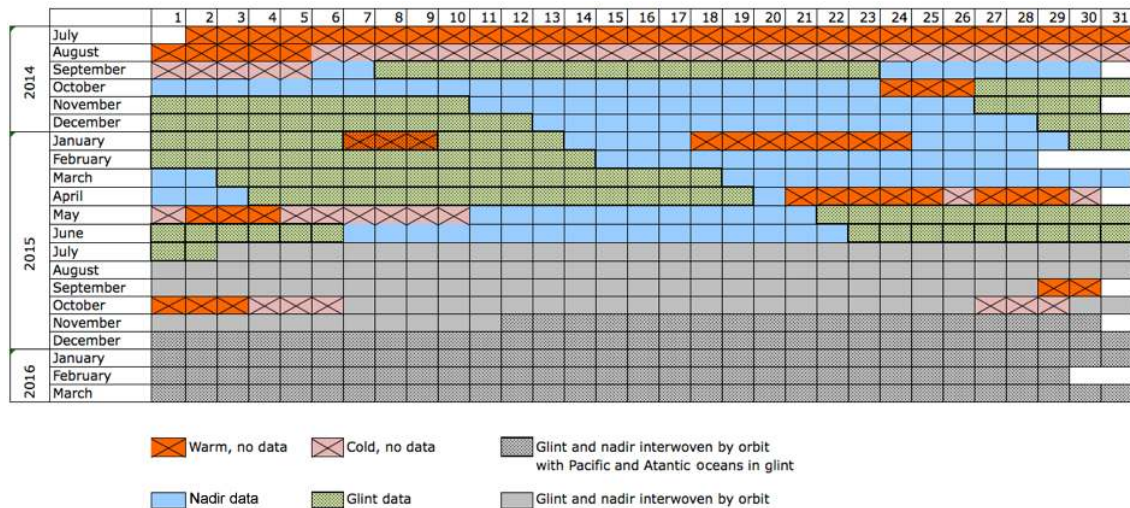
| | | 1 | 2 | 3 | 4 | 5 | 6 | 7 | 8 | 9 | 10 | 11 | 12 | 13 | 14 | 15 | 16 | 17 | 18 | 19 | 20 | 21 | 22 | 23 | 24 | 25 | 26 | 27 | 28 | 29 | 30 | 31 |
|---|---|---|---|---|---|---|---|---|---|---|---|---|---|---|---|---|---|---|---|---|---|---|---|---|---|---|---|---|---|---|---|---|
| 2014 | July | | | | | | | | | | | | | | | | | | | | | | | | | | | | | | | |
| | August | | | | | | | | | | | | | | | | | | | | | | | | | | | | | | | |
| | September | | | | | | | | | | | | | | | | | | | | | | | | | | | | | | | |
| | October | | | | | | | | | | | | | | | | | | | | | | | | | | | | | | | |
| | November | | | | | | | | | | | | | | | | | | | | | | | | | | | | | | | |
| | December | | | | | | | | | | | | | | | | | | | | | | | | | | | | | | | |
| 2015 | January | | | | | | | | | | | | | | | | | | | | | | | | | | | | | | | |
| | February | | | | | | | | | | | | | | | | | | | | | | | | | | | | | | | |
| | March | | | | | | | | | | | | | | | | | | | | | | | | | | | | | | | |
| | April | | | | | | | | | | | | | | | | | | | | | | | | | | | | | | | |
| | May | | | | | | | | | | | | | | | | | | | | | | | | | | | | | | | |
| | June | | | | | | | | | | | | | | | | | | | | | | | | | | | | | | | |
| | July | | | | | | | | | | | | | | | | | | | | | | | | | | | | | | | |
| | August | | | | | | | | | | | | | | | | | | | | | | | | | | | | | | | |
| | September | | | | | | | | | | | | | | | | | | | | | | | | | | | | | | | |
| | October | | | | | | | | | | | | | | | | | | | | | | | | | | | | | | | |
| | November | | | | | | | | | | | | | | | | | | | | | | | | | | | | | | | |
| | December | | | | | | | | | | | | | | | | | | | | | | | | | | | | | | | |
| 2016 | January | | | | | | | | | | | | | | | | | | | | | | | | | | | | | | | |
| | February | | | | | | | | | | | | | | | | | | | | | | | | | | | | | | | |
| | March | | | | | | | | | | | | | | | | | | | | | | | | | | | | | | | |

Warm, no data
Cold, no data
Glint and nadir interwoven by orbit with Pacific and Atantic oceans in glint
Nadir data
Glint data
Glint and nadir interwoven by orbit